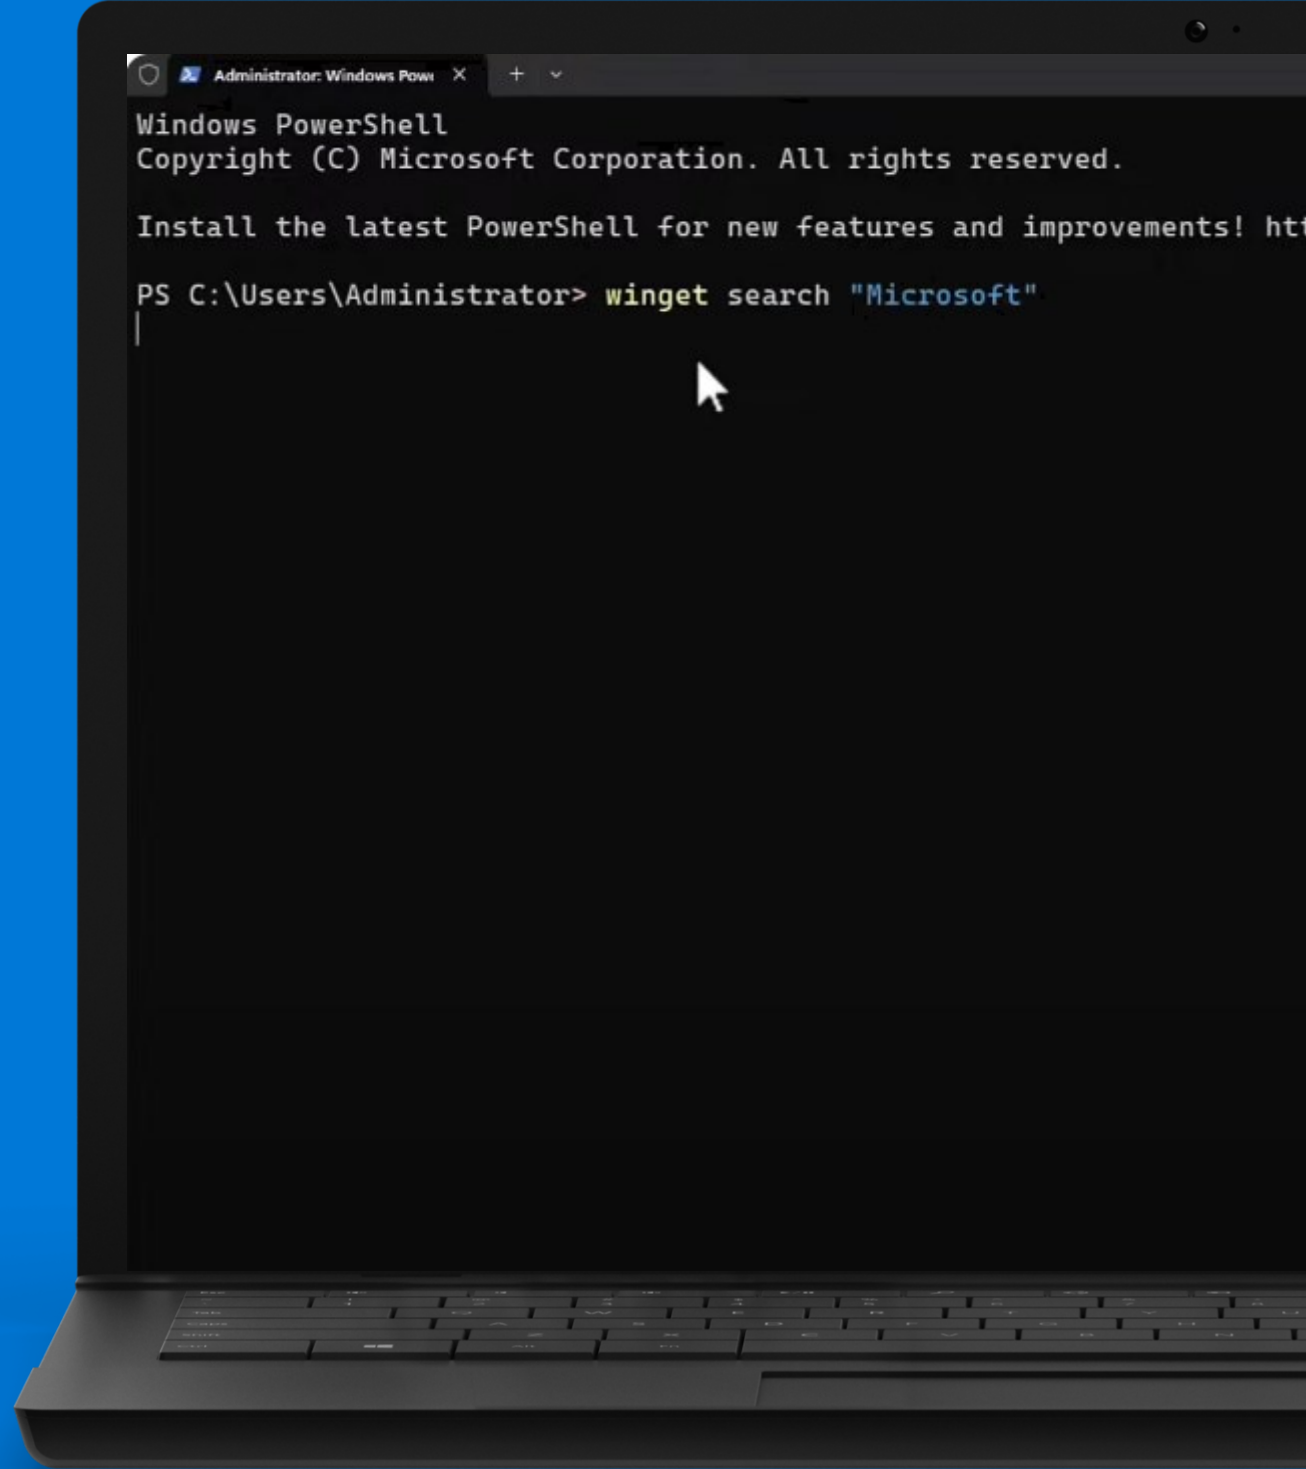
Administrator: Windows Pow

Windows PowerShell
Copyright (C) Microsoft Corporation. All rights reserved.

Install the latest PowerShell for new features and improvements! htt

PS C:\Users\Administrator> winget search "Microsoft"